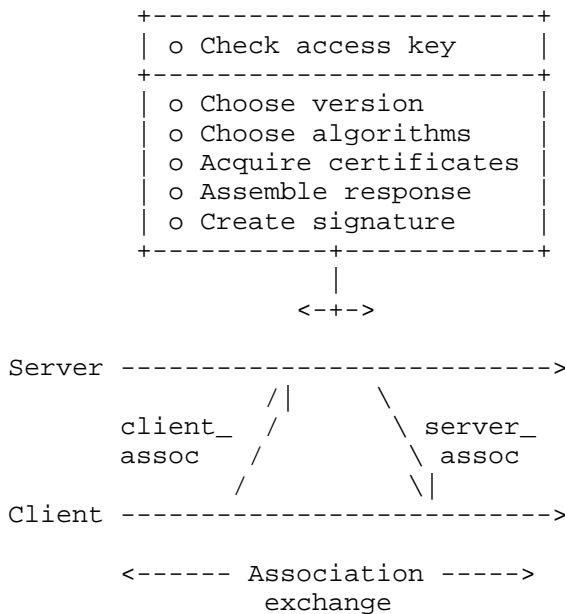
o Check access key

o Choose version
o Choose algorithms
o Acquire certificates
o Assemble response
o Create signature

<-+->

Server

client_ assoc

server_ assoc

Client

<------ Association -----> exchange